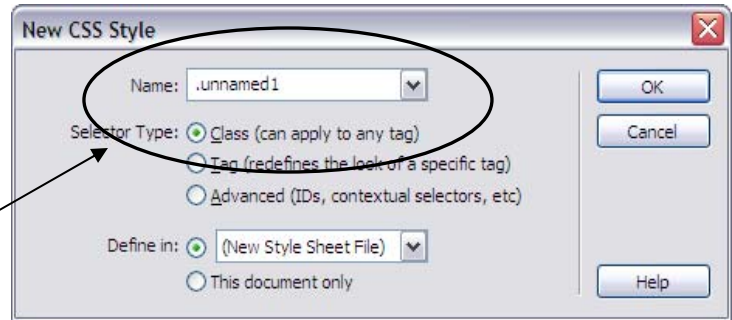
New CSS Style

Name: .unnamed1

Selector Type: Class (can apply to any tag)

Tag (redefines the look of a specific tag)

Advanced (IDs, contextual selectors, etc)

Define in: (New Style Sheet File)

This document only

OK

Cancel

Help